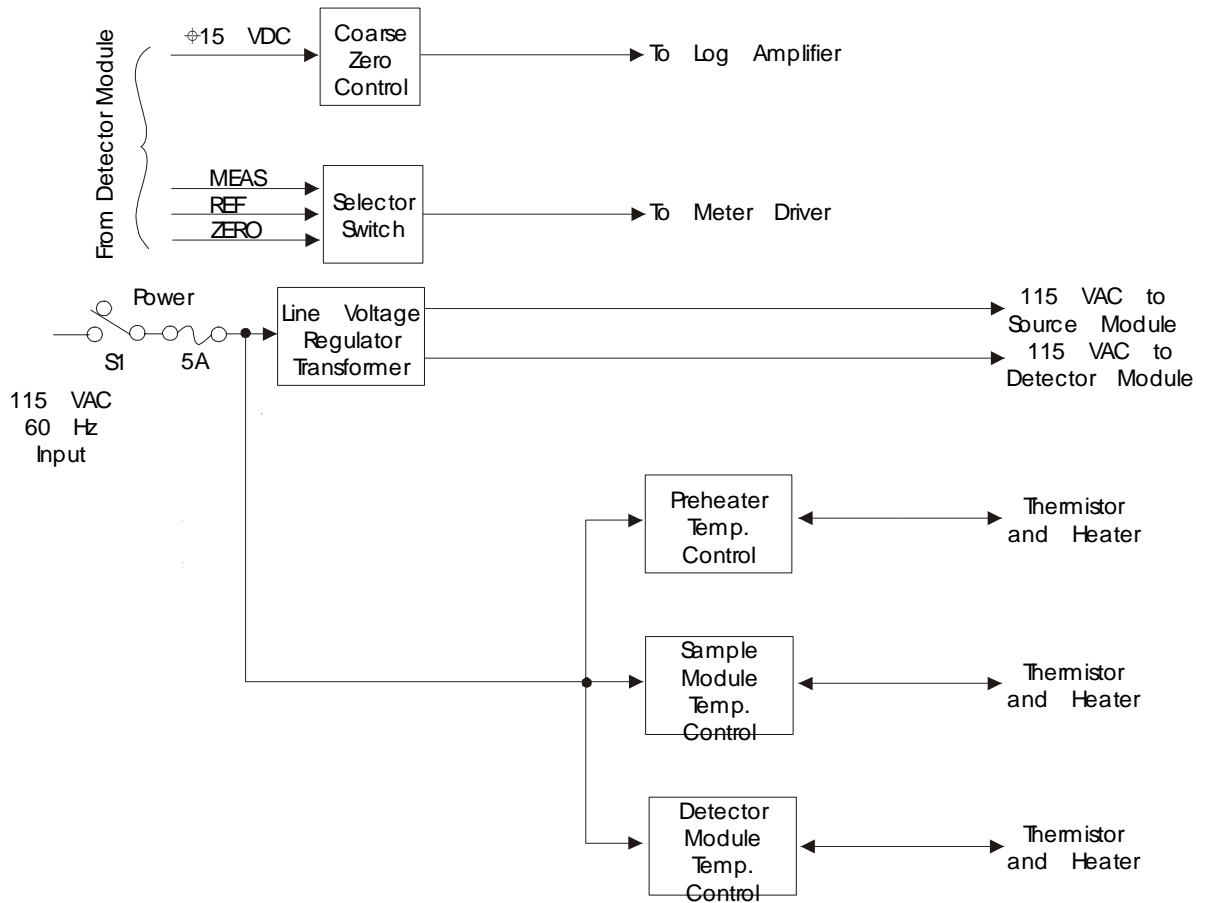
From Detector Module

$\oplus$15 VDC

Coarse Zero Control

To Log Amplifier

MEAS
REF
ZERO

Selector Switch

To Meter Driver

Power

S1

5A

115 VAC 60 Hz Input

Line Voltage Regulator Transformer

115 VAC to Source Module

115 VAC to Detector Module

Preheater Temp. Control

Thermistor and Heater

Sample Module Temp. Control

Thermistor and Heater

Detector Module Temp. Control

Thermistor and Heater